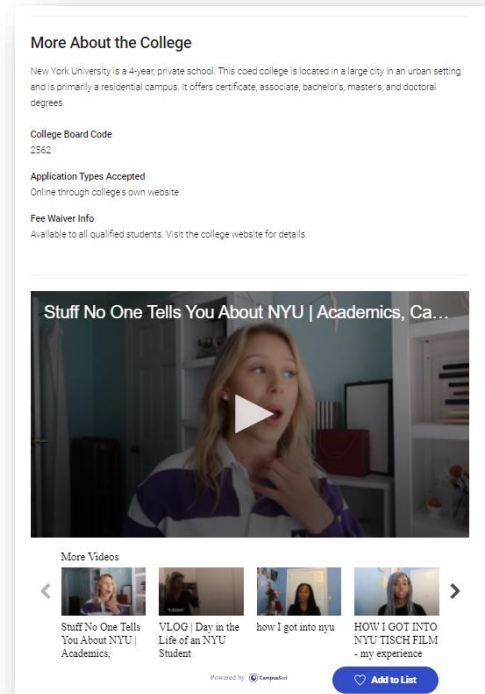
More About the College

New York University is a 4-year, private school. This coed college is located in a large city in an urban setting and is primarily a residential campus. It offers certificate, associate, bachelor's, master's, and doctoral degrees.

College Board Code
2562

Application Types Accepted
Online through college's own website

Fee Waiver Info
Available to all qualified students. Visit the college website for details.

Stuff No One Tells You About NYU | Academics, Ca...

More Videos

Stuff No One Tells You About NYU | Academics,

VLOG | Day in the Life of an NYU Student

how I got into nyu

HOW I GOT INTO NYU TISCH FILM - my experience

Powered by CampusReel

Add to List